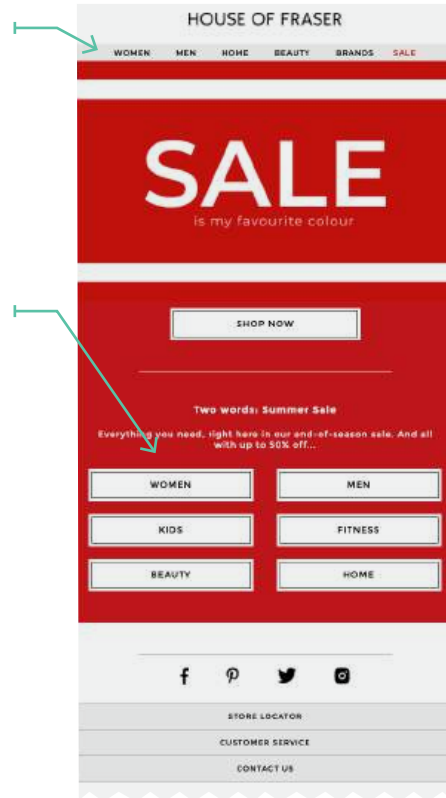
HOUSE OF FRASER

WOMEN MEN HOME BEAUTY BRANDS SALE

SALE
is my favourite colour

SHOP NOW

Two words: Summer Sale

Everything you need, right here in our end-of-season sale. And all with up to 50% off...

WOMEN
MEN
KIDS
FITNESS
BEAUTY
HOME

STORE LOCATOR
CUSTOMER SERVICE
CONTACT US